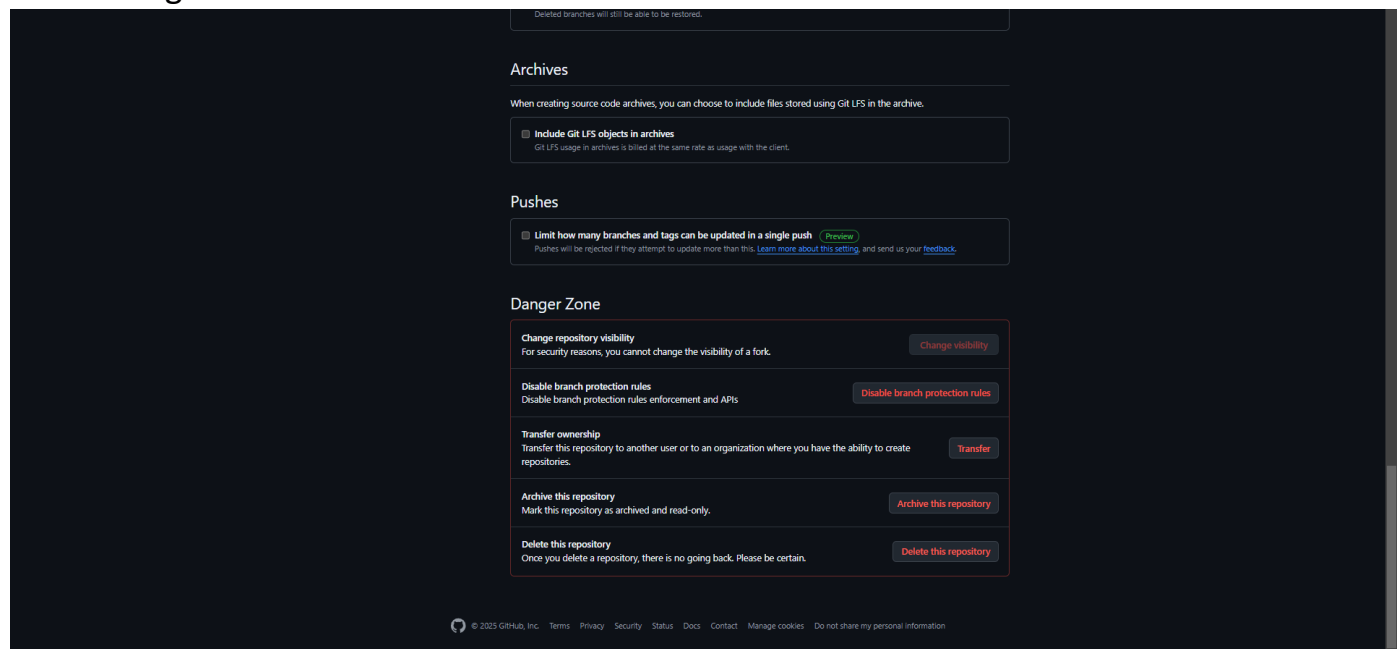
Deleted branches will still be able to be restored.

Archives

When creating source code archives, you can choose to include files stored using Git LFS in the archive.

Include Git LFS objects in archives
Git LFS usage in archives is billed at the same rate as usage with the client.

Pushes

Limit how many branches and tags can be updated in a single push Preview
Pushes will be rejected if they attempt to update more than this. Learn more about this setting, and send us your feedback.

Danger Zone

Change repository visibility
For security reasons, you cannot change the visibility of a fork.
Change visibility

Disable branch protection rules
Disable branch protection rules enforcement and APIs
Disable branch protection rules

Transfer ownership
Transfer this repository to another user or to an organization where you have the ability to create repositories.
Transfer

Archive this repository
Mark this repository as archived and read-only.
Archive this repository

Delete this repository
Once you delete a repository, there is no going back. Please be certain.
Delete this repository

© 2025 GitHub, Inc. Terms Privacy Security Status Docs Contact Manage cookies Do not share my personal information